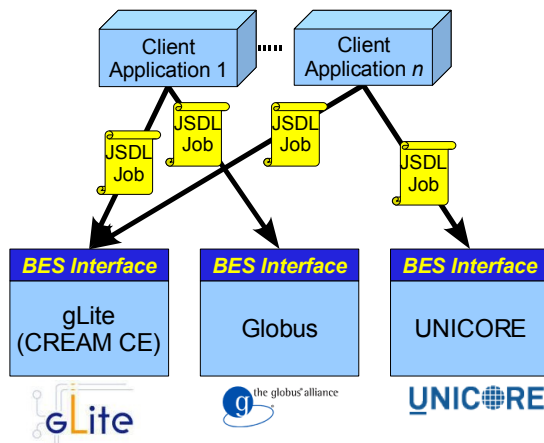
Client Application 1

Client Application $n$

JSDL Job

JSDL Job

JSDL Job

JSDL Job

BES Interface

gLite (CREAM CE)

BES Interface

Globus

BES Interface

UNICORE

gLite

the globus alliance

UNICORE